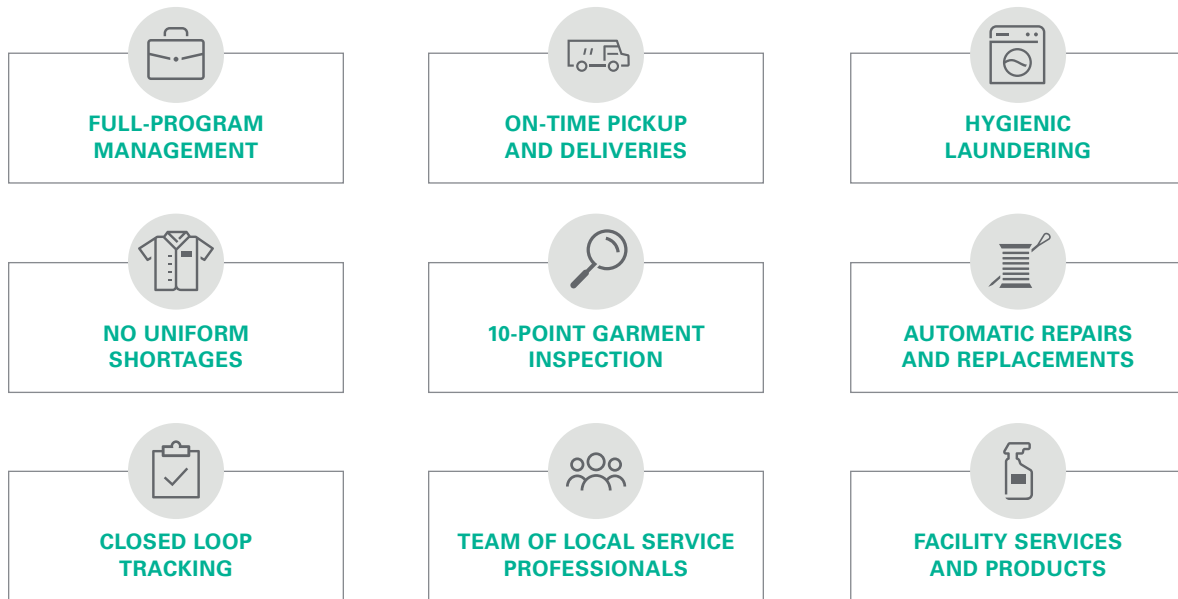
FULL-PROGRAM MANAGEMENT

ON-TIME PICKUP AND DELIVERIES

HYGIENIC LAUNDERING

NO UNIFORM SHORTAGES

10-POINT GARMENT INSPECTION

AUTOMATIC REPAIRS AND REPLACEMENTS

CLOSED LOOP TRACKING

TEAM OF LOCAL SERVICE PROFESSIONALS

FACILITY SERVICES AND PRODUCTS